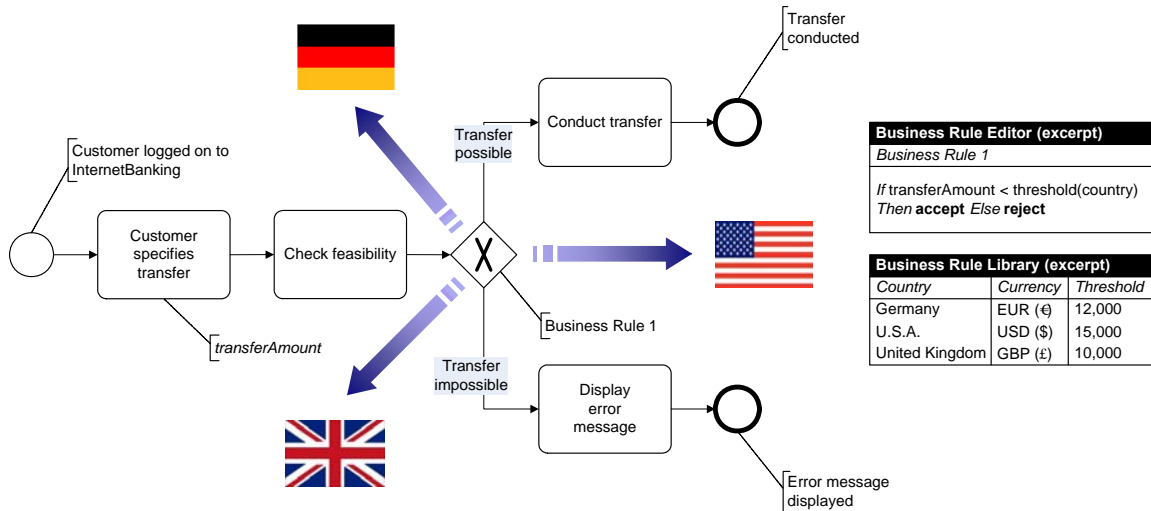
Customer logged on to InternetBanking

Customer specifies transfer

transferAmount

Check feasibility

Transfer possible

Conduct transfer

Transfer conducted

Business Rule 1

Transfer impossible

Display error message

Error message displayed

**Business Rule Editor (excerpt)**

*Business Rule 1*

*If* transferAmount < threshold(country) *Then* **accept** *Else* **reject**

**Business Rule Library (excerpt)**

| *Country* | *Currency* | *Threshold* |
|---|---|---|
| Germany | EUR (€) | 12,000 |
| U.S.A. | USD ($) | 15,000 |
| United Kingdom | GBP (£) | 10,000 |